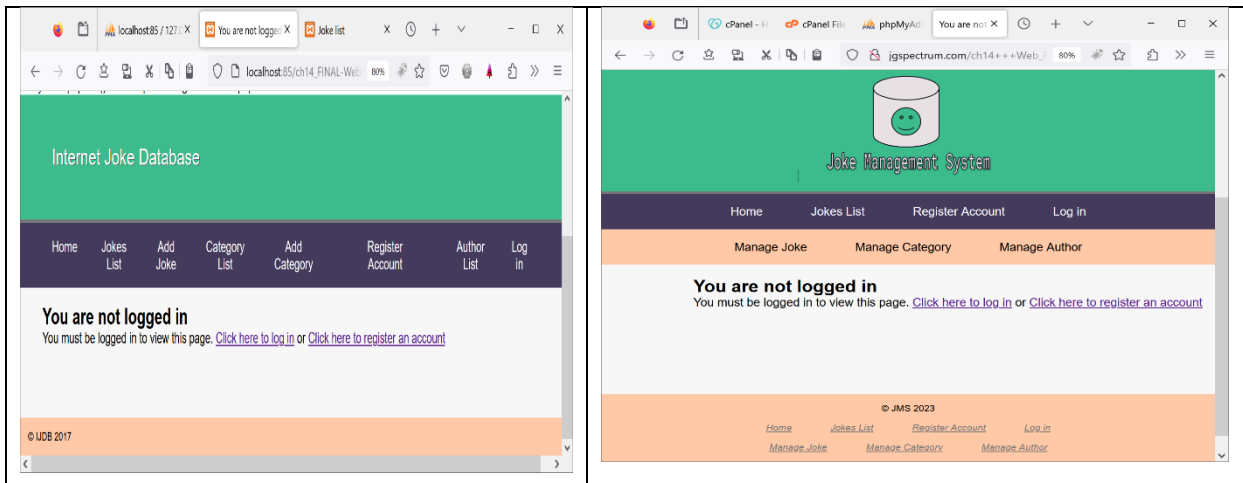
localhost:85 / 127.0 X
You are not logged X
Joke list
X
localhost:85/ch14_FINAL-Web
80%

Internet Joke Database

Home
Jokes List
Add Joke
Category List
Add Category
Register Account
Author List
Log in

You are not logged in

You must be logged in to view this page. Click here to log in or Click here to register an account

© IJDB 2017

cPanel - H
cPanel File
phpMyAd
You are not X
jgspectrum.com/ch14+++Web_
80%

Joke Management System

Home
Jokes List
Register Account
Log in

Manage Joke
Manage Category
Manage Author

You are not logged in

You must be logged in to view this page. Click here to log in or Click here to register an account

© JMS 2023

Home
Jokes List
Register Account
Log in
Manage Joke
Manage Category
Manage Author